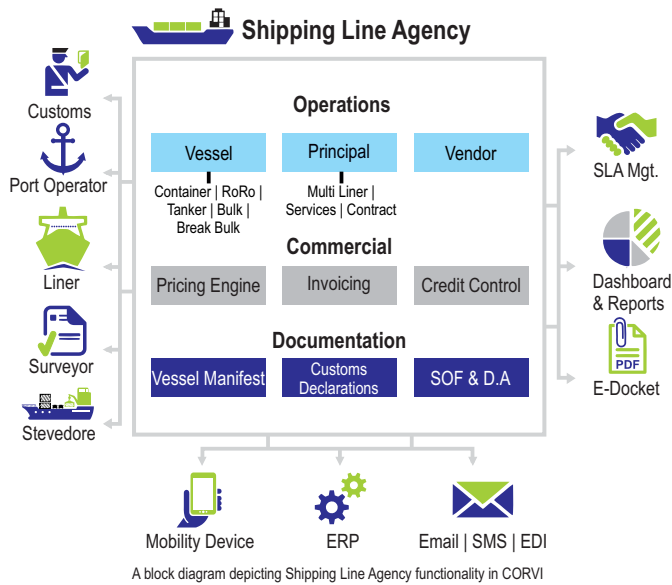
Shipping Line Agency

Customs

Port Operator

Liner

Surveyor

Stevedore

Operations

Vessel

Principal

Vendor

Container | RoRo | Tanker | Bulk | Break Bulk

Multi Liner | Services | Contract

Commercial

Pricing Engine

Invoicing

Credit Control

Documentation

Vessel Manifest

Customs Declarations

SOF & D.A

SLA Mgt.

Dashboard & Reports

PDF

E-Docket

Mobility Device

ERP

Email | SMS | EDI

A block diagram depicting Shipping Line Agency functionality in CORVI